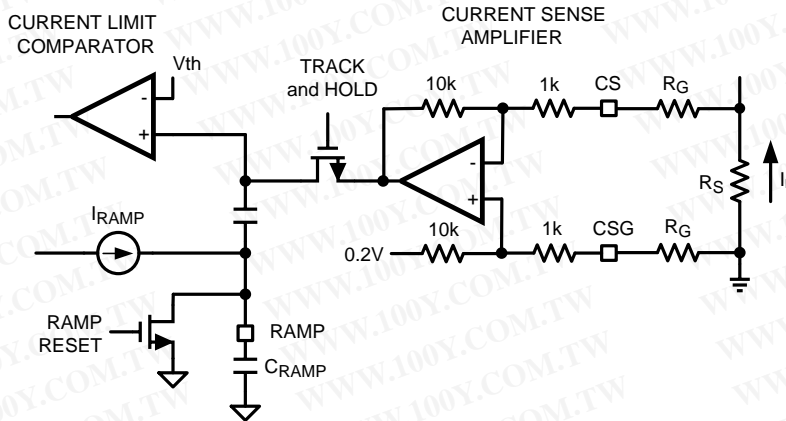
CURRENT LIMIT COMPARATOR

CURRENT SENSE AMPLIFIER

Vth

-

+

TRACK and HOLD

10k

1k

CS

$R_G$

-

+

$R_S$

$I_L$

$I_{RAMP}$

0.2V

10k

1k

CSG

$R_G$

RAMP RESET

RAMP

$C_{RAMP}$

WWW.100Y.COM.TW